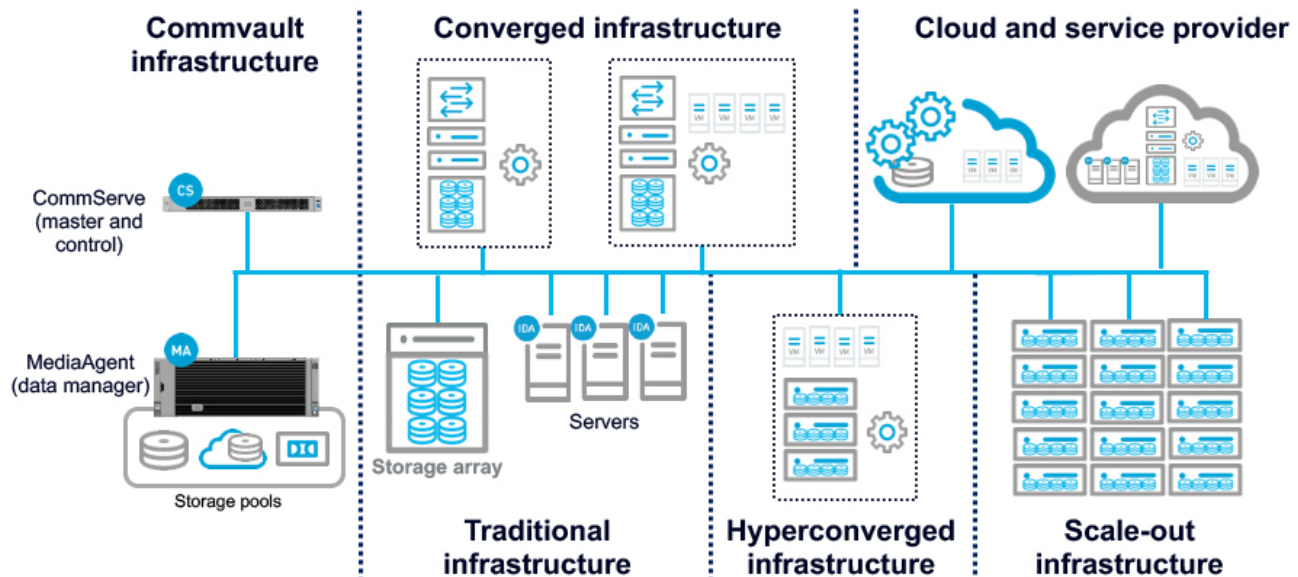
Commvault infrastructure

Converged infrastructure

Cloud and service provider

CS

CommServe (master and control)

VM VM VM VM

VM VM VM

MA

MediaAgent (data manager)

Storage pools

IDA IDA IDA

Servers

Storage array

VM VM VM VM

Traditional infrastructure

Hyperconverged infrastructure

Scale-out infrastructure